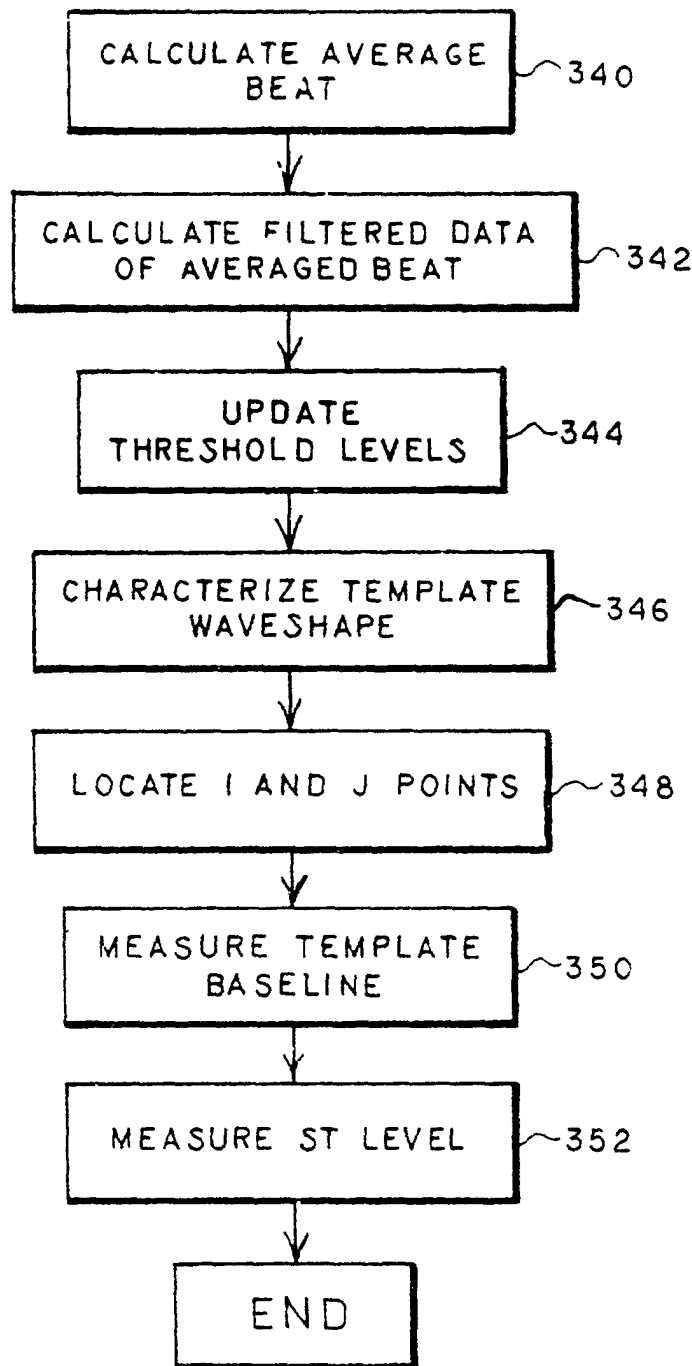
CALCULATE AVERAGE BEAT
340

CALCULATE FILTERED DATA OF AVERAGED BEAT
342

UPDATE THRESHOLD LEVELS
344

CHARACTERIZE TEMPLATE WAVESHAPE
346

LOCATE I AND J POINTS
348

MEASURE TEMPLATE BASELINE
350

MEASURE ST LEVEL
352

END